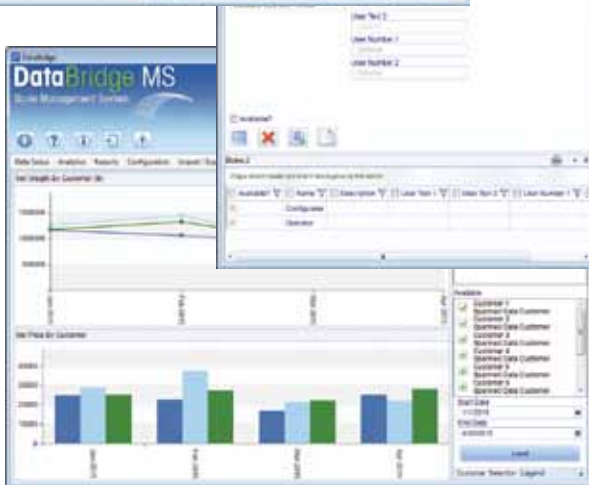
DataBridge

DataBridge MS

Scale Management Series

Data Setup Analytics Reports Configuration Import / Exp

Net Weight for Customer (lb)

1500000

1000000

500000

Jan 2015

Feb 2015

Mar 2015

Apr 2015

Net Price for Customer

User Text 2

User Number 1

User Number 2

Available?

Roles 2

Available? Name Description User Text 1 User Text 2 User Number 1

Configurator

Operator

Available

Customer 1
Spartan Data Customer
Customer 2
Spartan Data Customer
Customer 3
Spartan Data Customer
Customer 4
Spartan Data Customer
Customer 5
Spartan Data Customer

Start Date
1/1/2015

End Date
4/30/2015

Load

Customer Selection: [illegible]